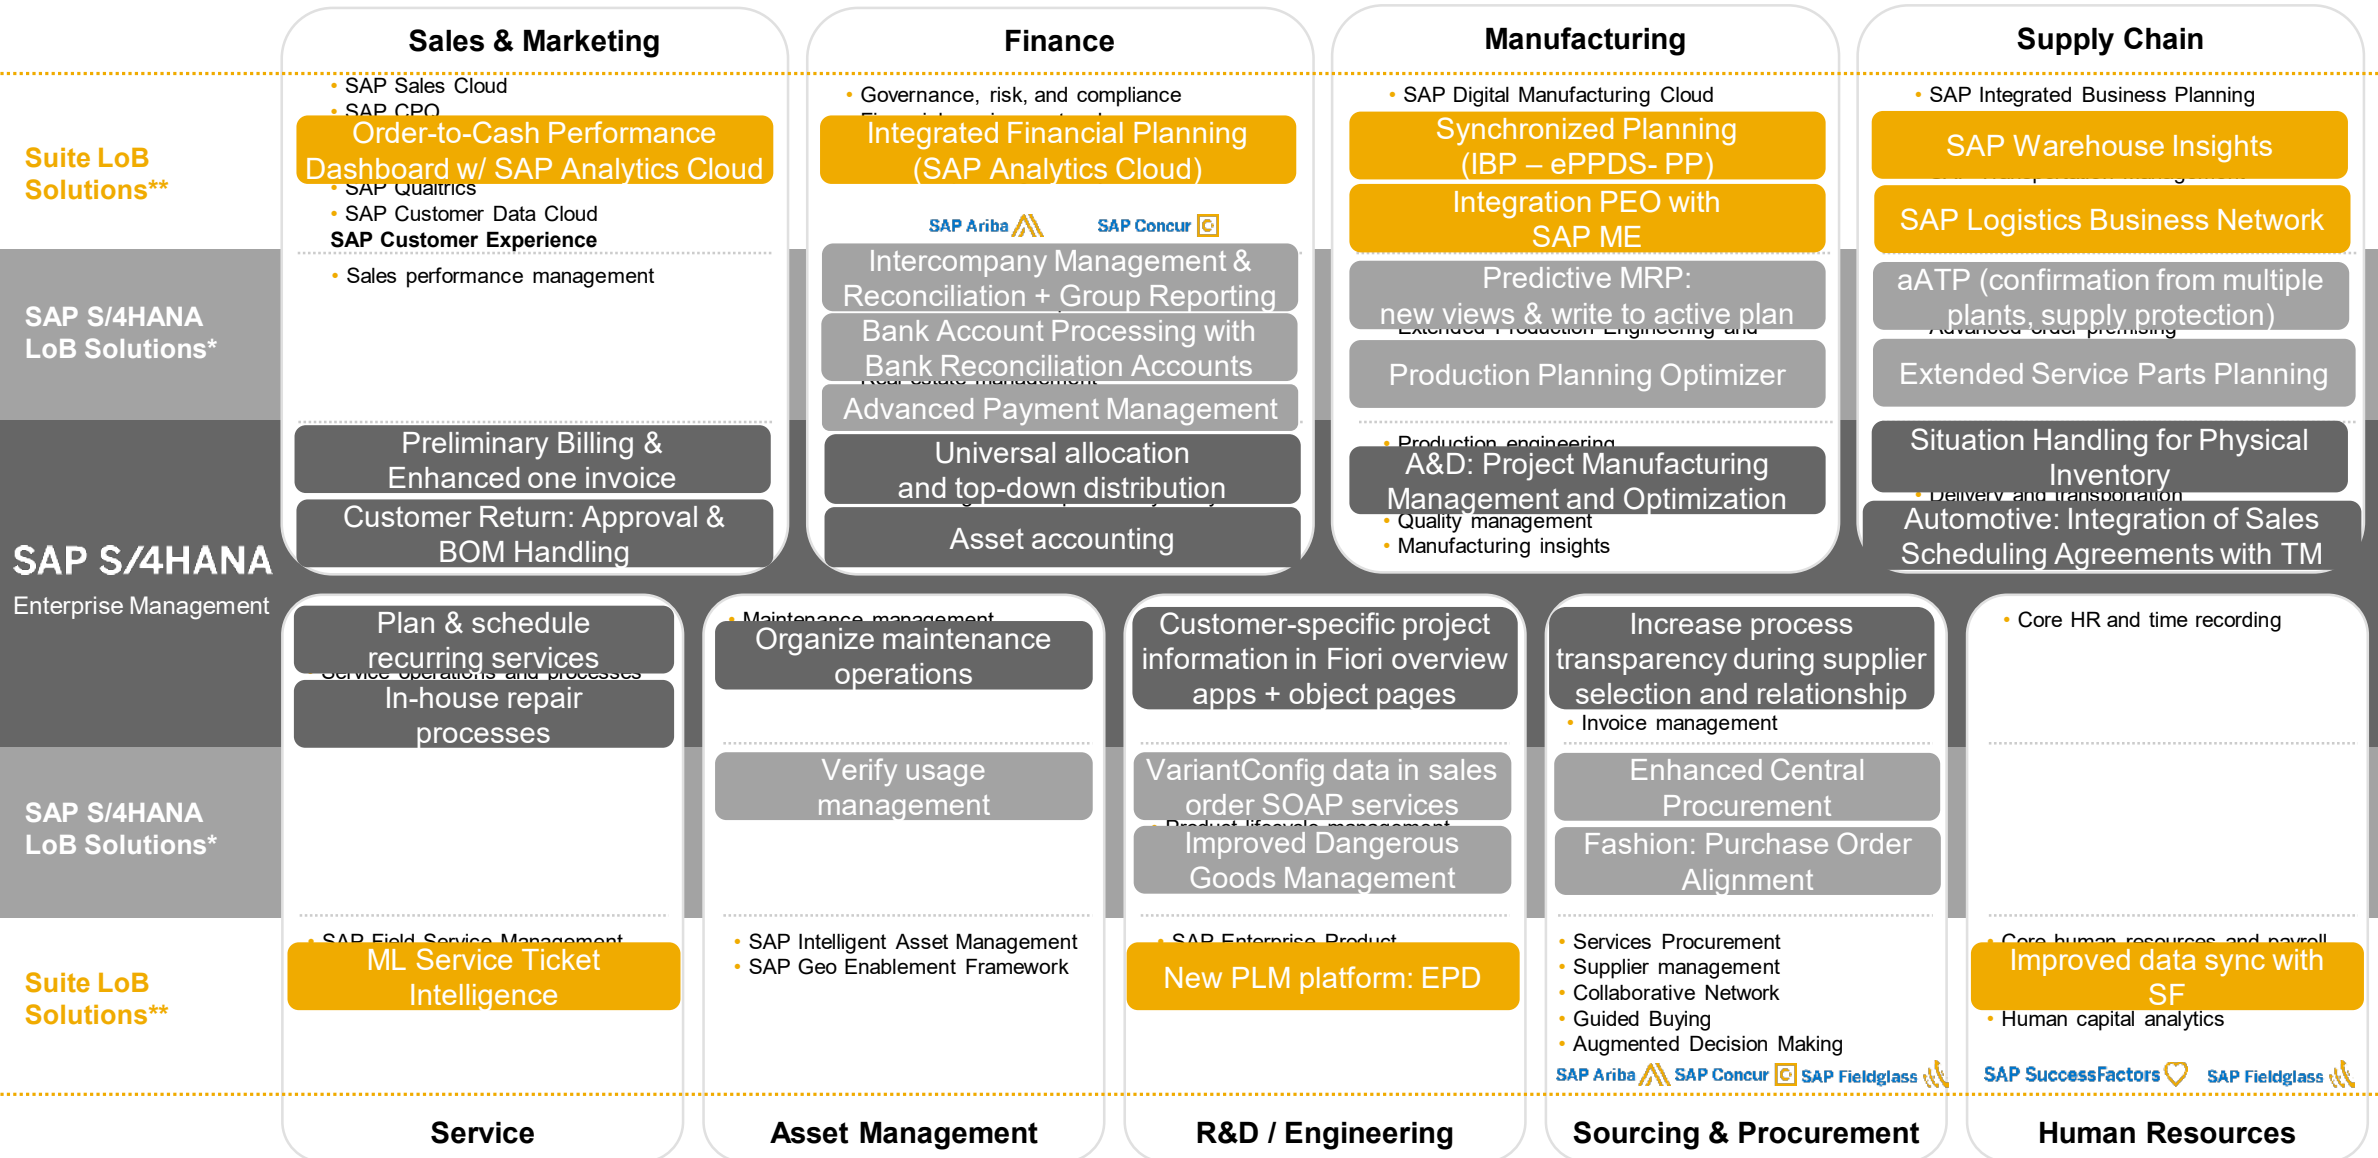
Sales & Marketing

Finance

Manufacturing

Supply Chain

Suite LoB Solutions**

SAP S/4HANA LoB Solutions*

SAP S/4HANA
Enterprise Management

SAP S/4HANA LoB Solutions*

Suite LoB Solutions**

• SAP Sales Cloud
• SAP CPQ
Order-to-Cash Performance Dashboard w/ SAP Analytics Cloud
• SAP Qualtrics
• SAP Customer Data Cloud
SAP Customer Experience
• Sales performance management
Preliminary Billing & Enhanced one invoice
Customer Return: Approval & BOM Handling

• Governance, risk, and compliance
Integrated Financial Planning (SAP Analytics Cloud)
SAP Ariba SAP Concur
Intercompany Management & Reconciliation + Group Reporting
Bank Account Processing with Bank Reconciliation Accounts
Advanced Payment Management
Universal allocation and top-down distribution
Asset accounting

• SAP Digital Manufacturing Cloud
Synchronized Planning (IBP – ePPDS- PP)
Integration PEO with SAP ME
Predictive MRP: new views & write to active plan
Production Planning Optimizer
• Production engineering
A&D: Project Manufacturing Management and Optimization
• Quality management
• Manufacturing insights

• SAP Integrated Business Planning
SAP Warehouse Insights
SAP Logistics Business Network
aATP (confirmation from multiple plants, supply protection)
Extended Service Parts Planning
Situation Handling for Physical Inventory
• Delivery and transportation
Automotive: Integration of Sales Scheduling Agreements with TM

Plan & schedule recurring services
In-house repair processes
• SAP Field Service Management
ML Service Ticket Intelligence

• Maintenance management
Organize maintenance operations
Verify usage management
• SAP Intelligent Asset Management
• SAP Geo Enablement Framework

Customer-specific project information in Fiori overview apps + object pages
VariantConfig data in sales order SOAP services
• Product lifecycle management
Improved Dangerous Goods Management
• SAP Enterprise Product
New PLM platform: EPD

Increase process transparency during supplier selection and relationship
• Invoice management
Enhanced Central Procurement
Fashion: Purchase Order Alignment
• Services Procurement
• Supplier management
• Collaborative Network
• Guided Buying
• Augmented Decision Making
SAP Ariba SAP Concur SAP Fieldglass

• Core HR and time recording
• Core human resources and payroll
Improved data sync with SF
• Human capital analytics
SAP SuccessFactors SAP Fieldglass

Service

Asset Management

R&D / Engineering

Sourcing & Procurement

Human Resources